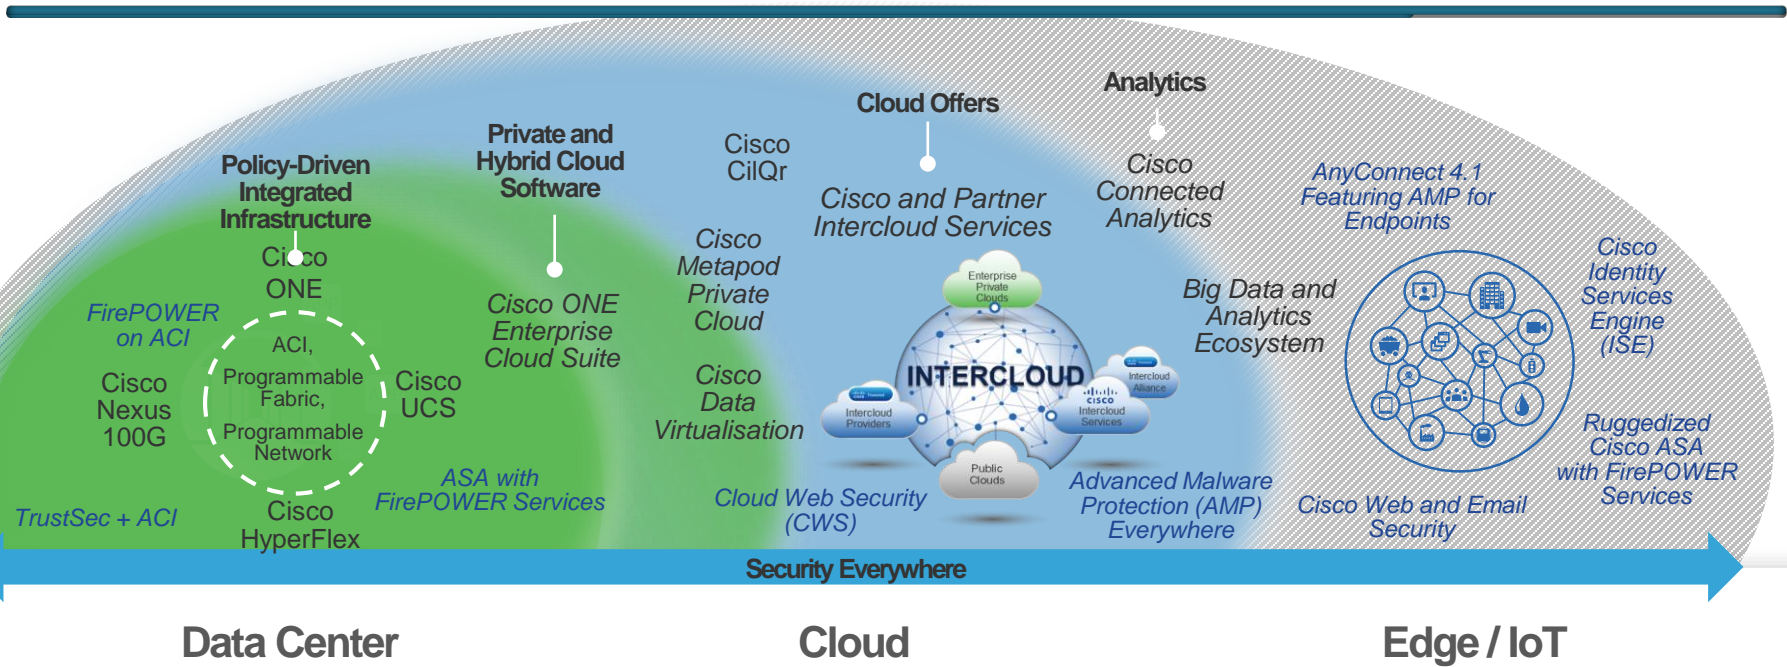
Policy-Driven Integrated Infrastructure

Cisco ONE

FirePOWER on ACI

ACI, Programmable Fabric, Programmable Network

Cisco Nexus 100G

Cisco UCS

TrustSec + ACI

Cisco HyperFlex

Private and Hybrid Cloud Software

Cisco ONE Enterprise Cloud Suite

ASA with FirePOWER Services

Cisco CliQr

Cisco Metapod Private Cloud

Cisco Data Virtualisation

Cloud Offers

Cisco and Partner Intercloud Services

Enterprise Private Clouds

INTERCLOUD

Intercloud Providers

Intercloud Alliance

Intercloud Services

Public Clouds

Cloud Web Security (CWS)

Analytics

Cisco Connected Analytics

Big Data and Analytics Ecosystem

Advanced Malware Protection (AMP) Everywhere

AnyConnect 4.1 Featuring AMP for Endpoints

Cisco Identity Services Engine (ISE)

Ruggedized Cisco ASA with FirePOWER Services

Cisco Web and Email Security

Security Everywhere

Data Center

Cloud

Edge / IoT